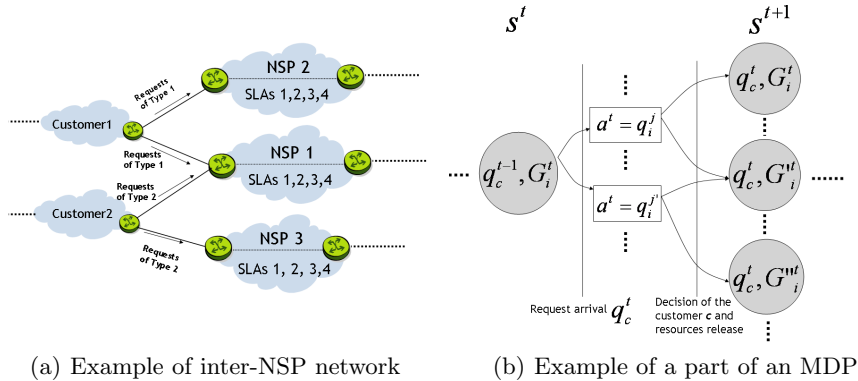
NSP 2
SLAs 1,2,3,4
Requests of Type 1
Customer1
Requests of Type 1
NSP 1
SLAs 1,2,3,4
Requests of Type 2
Customer2
Requests of Type 2
NSP 3
SLAs 1, 2, 3,4

(a) Example of inter-NSP network

$s^t$

$s^{t+1}$

$q_c^{t-1}, G_i^t$

$a^t = q_i^j$

$a^t = q_i^{j'}$

$q_c^t, G_i^t$

$q_c^t, G_i'^t$

$q_c^t, G_i''^t$

Request arrival $q_c^t$

Decision of the customer $c$ and resources release

(b) Example of a part of an MDP